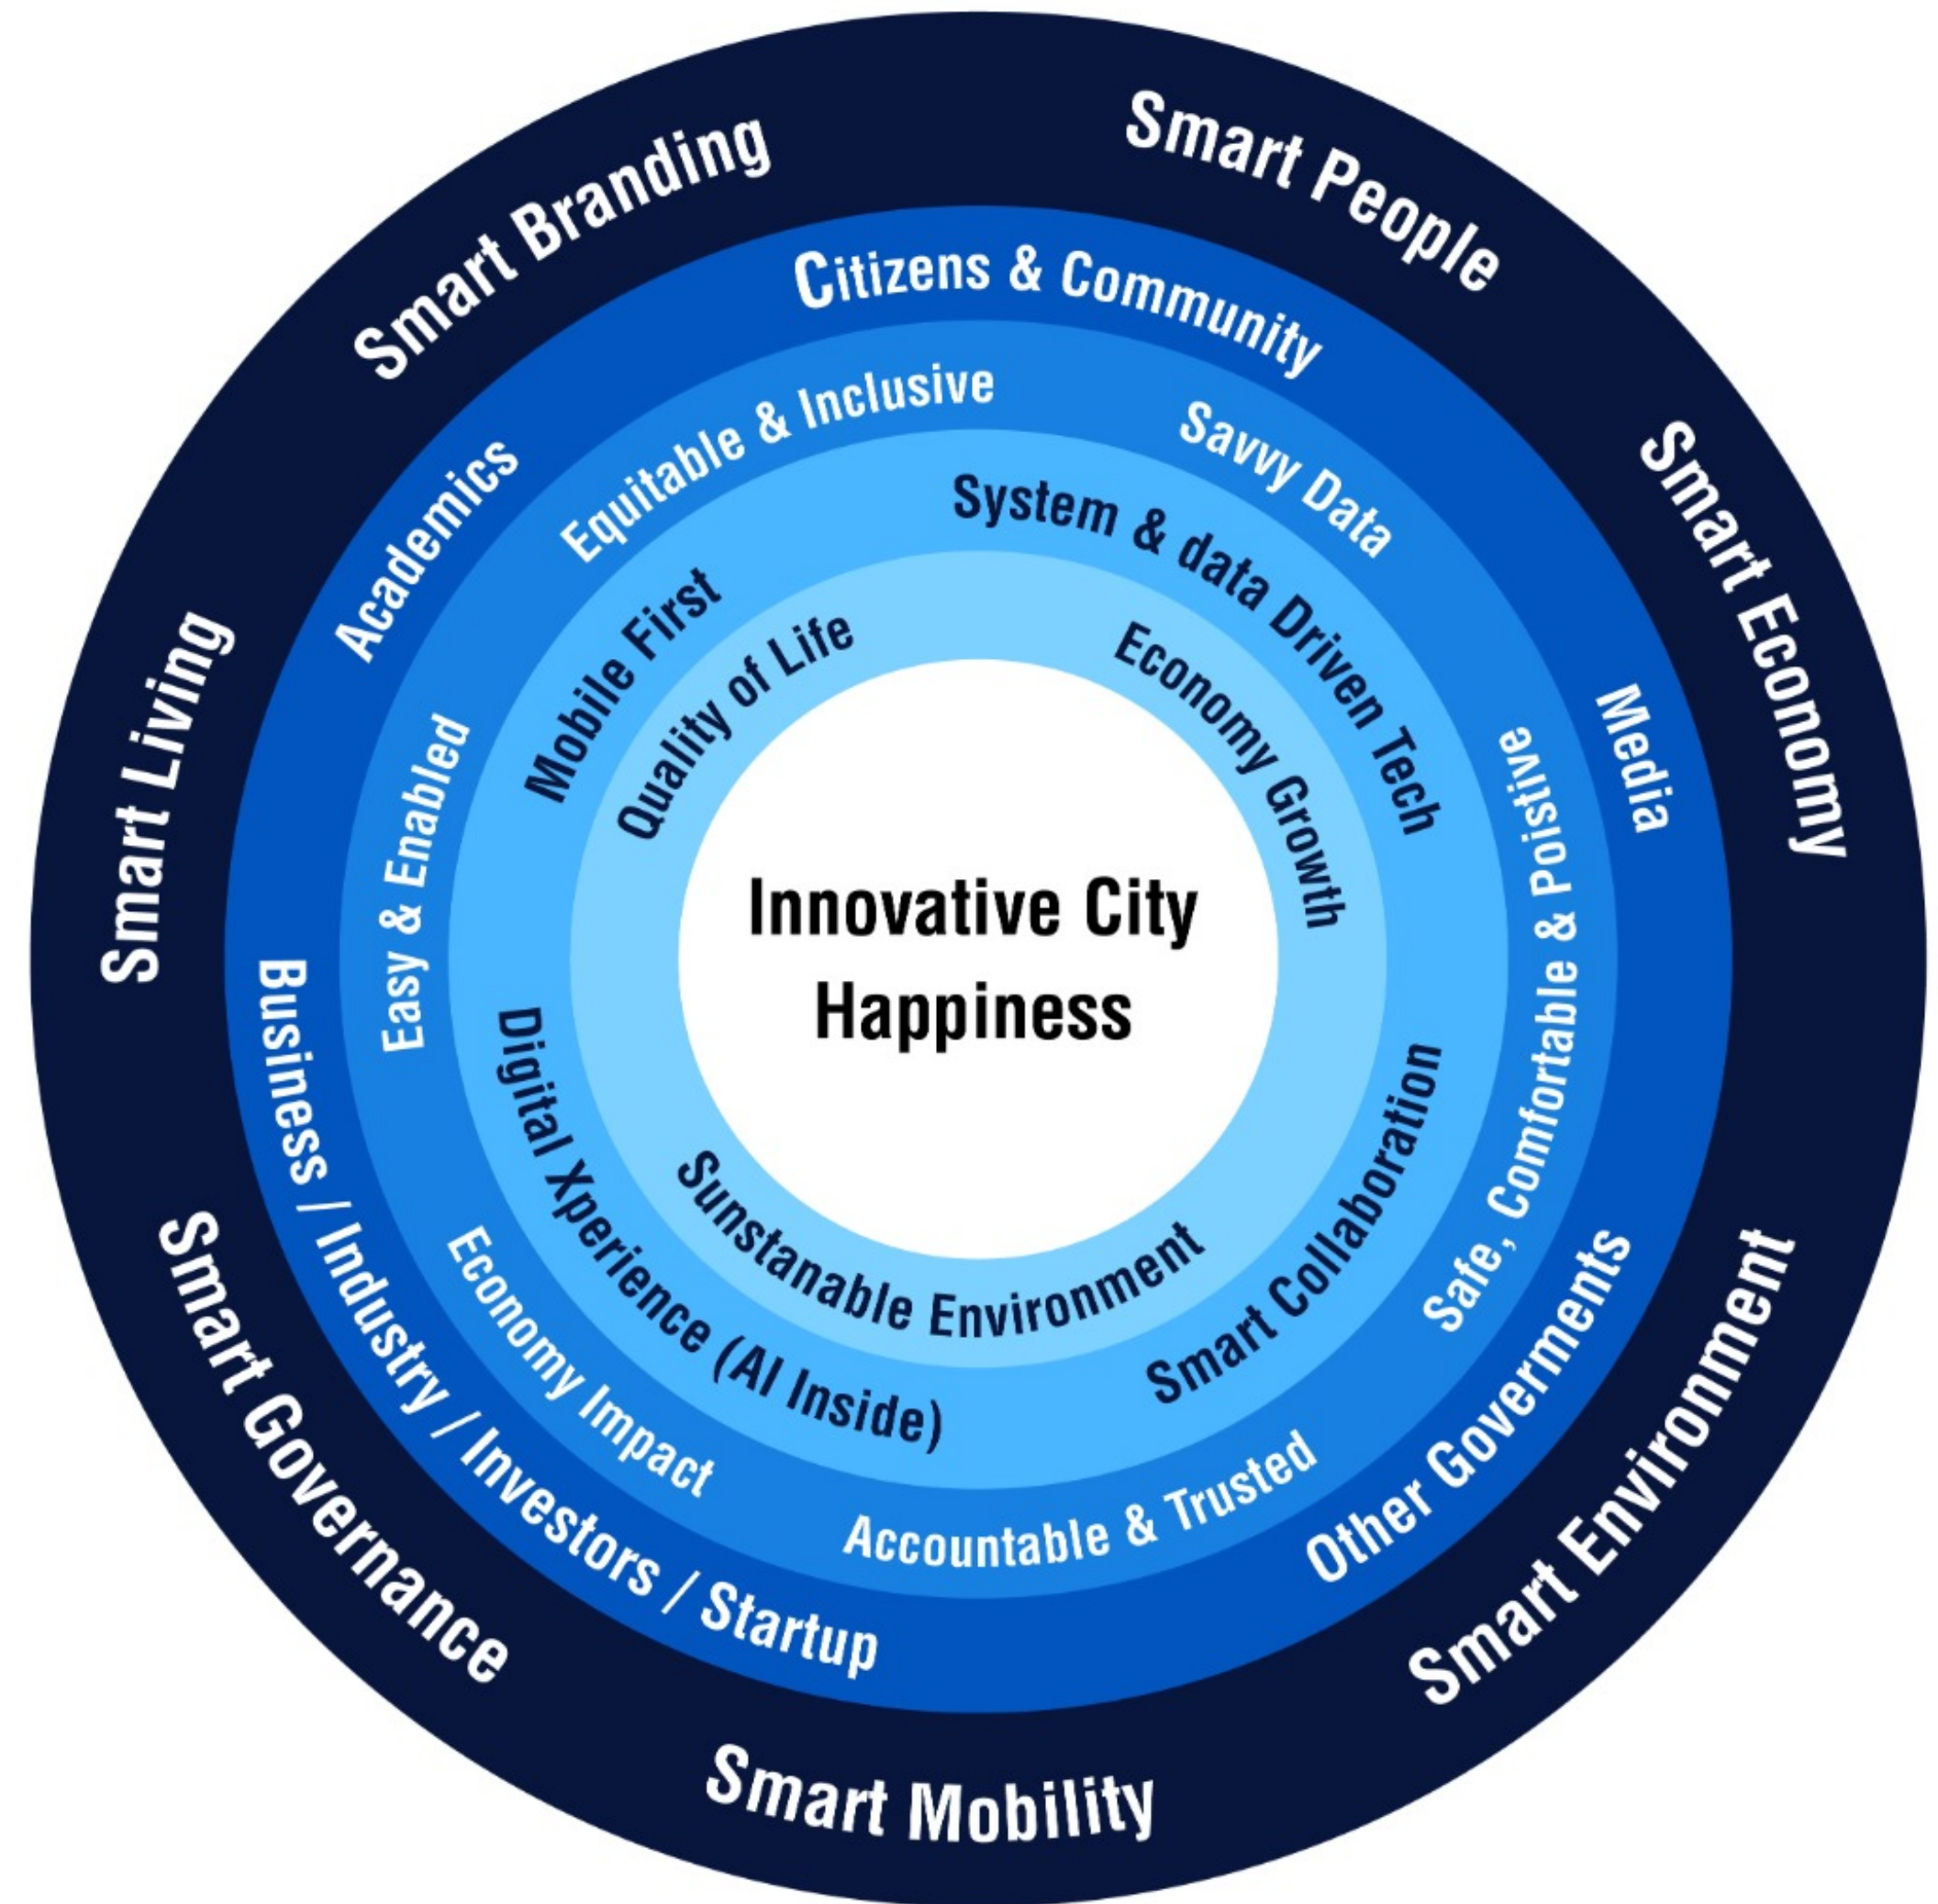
Innovative City Happiness

Quality of Life
Economy Growth
Sunstanable Environment

Mobile First
System & data Driven Tech
Smart Collaboration
Digital Xperience (AI Inside)

Equitable & Inclusive
Savvy Data
Safe, Comfortable & Poisive
Accountable & Trusted
Economy Impact
Easy & Enabled

Citizens & Community
Media
Other Goverments
Business / Industry / Investors / Startup
Academics

Smart People
Smart Economy
Smart Environment
Smart Mobility
Smart Governance
Smart Living
Smart Branding